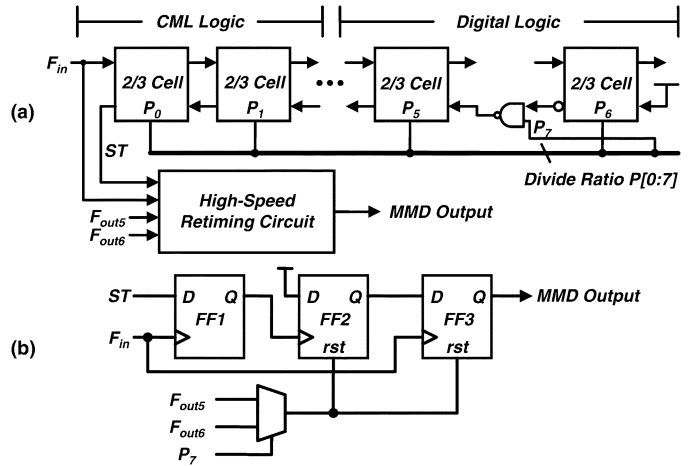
CML Logic

Digital Logic

$F_{in}$

2/3 Cell $P_0$

2/3 Cell $P_1$

2/3 Cell $P_5$

2/3 Cell $P_6$

(a)

$P_7$

ST

Divide Ratio P[0:7]

High-Speed Retiming Circuit

$F_{out5}$

$F_{out6}$

MMD Output

ST

D Q FF1

D Q FF2 rst

D Q FF3 rst

MMD Output

(b)

$F_{in}$

$F_{out5}$

$F_{out6}$

$P_7$